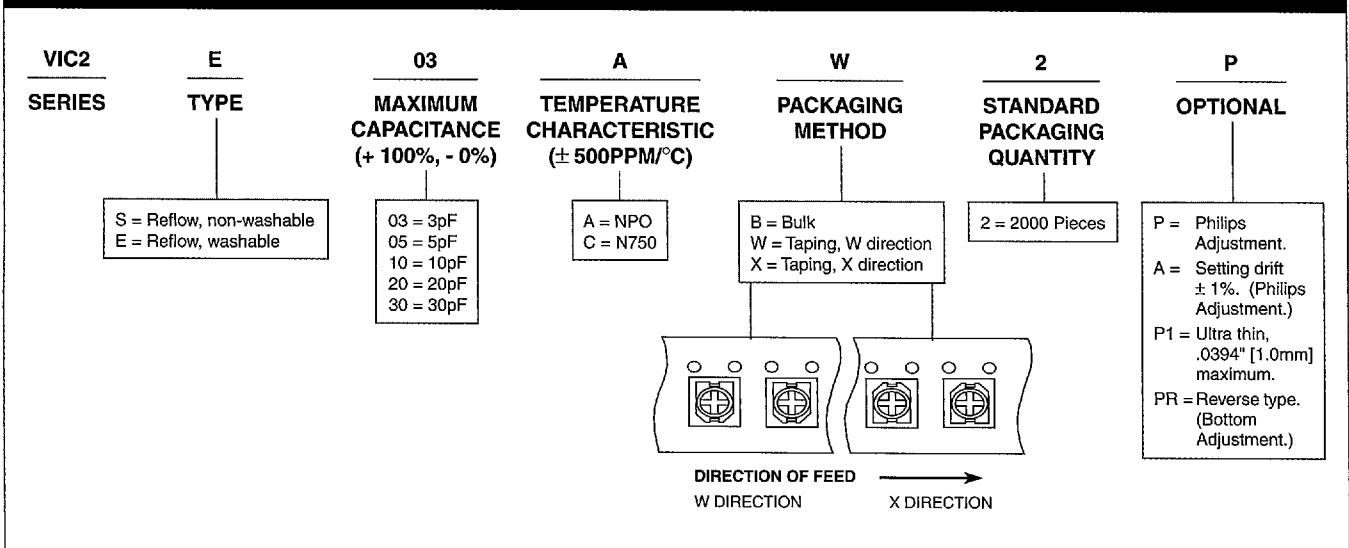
VIC2

SERIES

E

TYPE

S = Reflow, non-washable
E = Reflow, washable

03

MAXIMUM CAPACITANCE (+ 100%, - 0%)

03 = 3pF
05 = 5pF
10 = 10pF
20 = 20pF
30 = 30pF

A

TEMPERATURE CHARACTERISTIC ($\pm$ 500PPM/°C)

A = NPO
C = N750

W

PACKAGING METHOD

B = Bulk
W = Taping, W direction
X = Taping, X direction

2

STANDARD PACKAGING QUANTITY

2 = 2000 Pieces

P

OPTIONAL

P = Philips Adjustment.
A = Setting drift $\pm$ 1%. (Philips Adjustment.)
P1 = Ultra thin, .0394" [1.0mm] maximum.
PR = Reverse type. (Bottom Adjustment.)

DIRECTION OF FEED
W DIRECTION
X DIRECTION